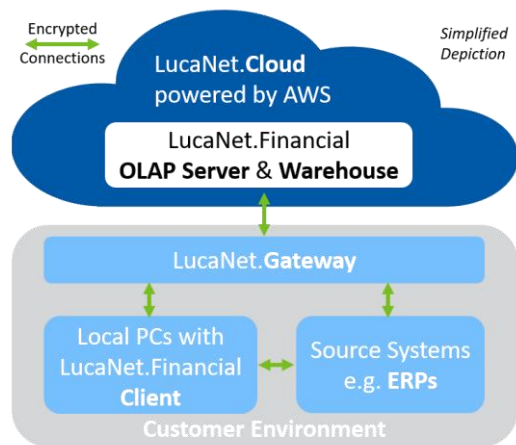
Encrypted Connections

Simplified Depiction

LucaNet.Cloud powered by AWS

LucaNet.Financial OLAP Server & Warehouse

LucaNet.Gateway

Local PCs with LucaNet.Financial Client

Source Systems e.g. ERPs

Customer Environment